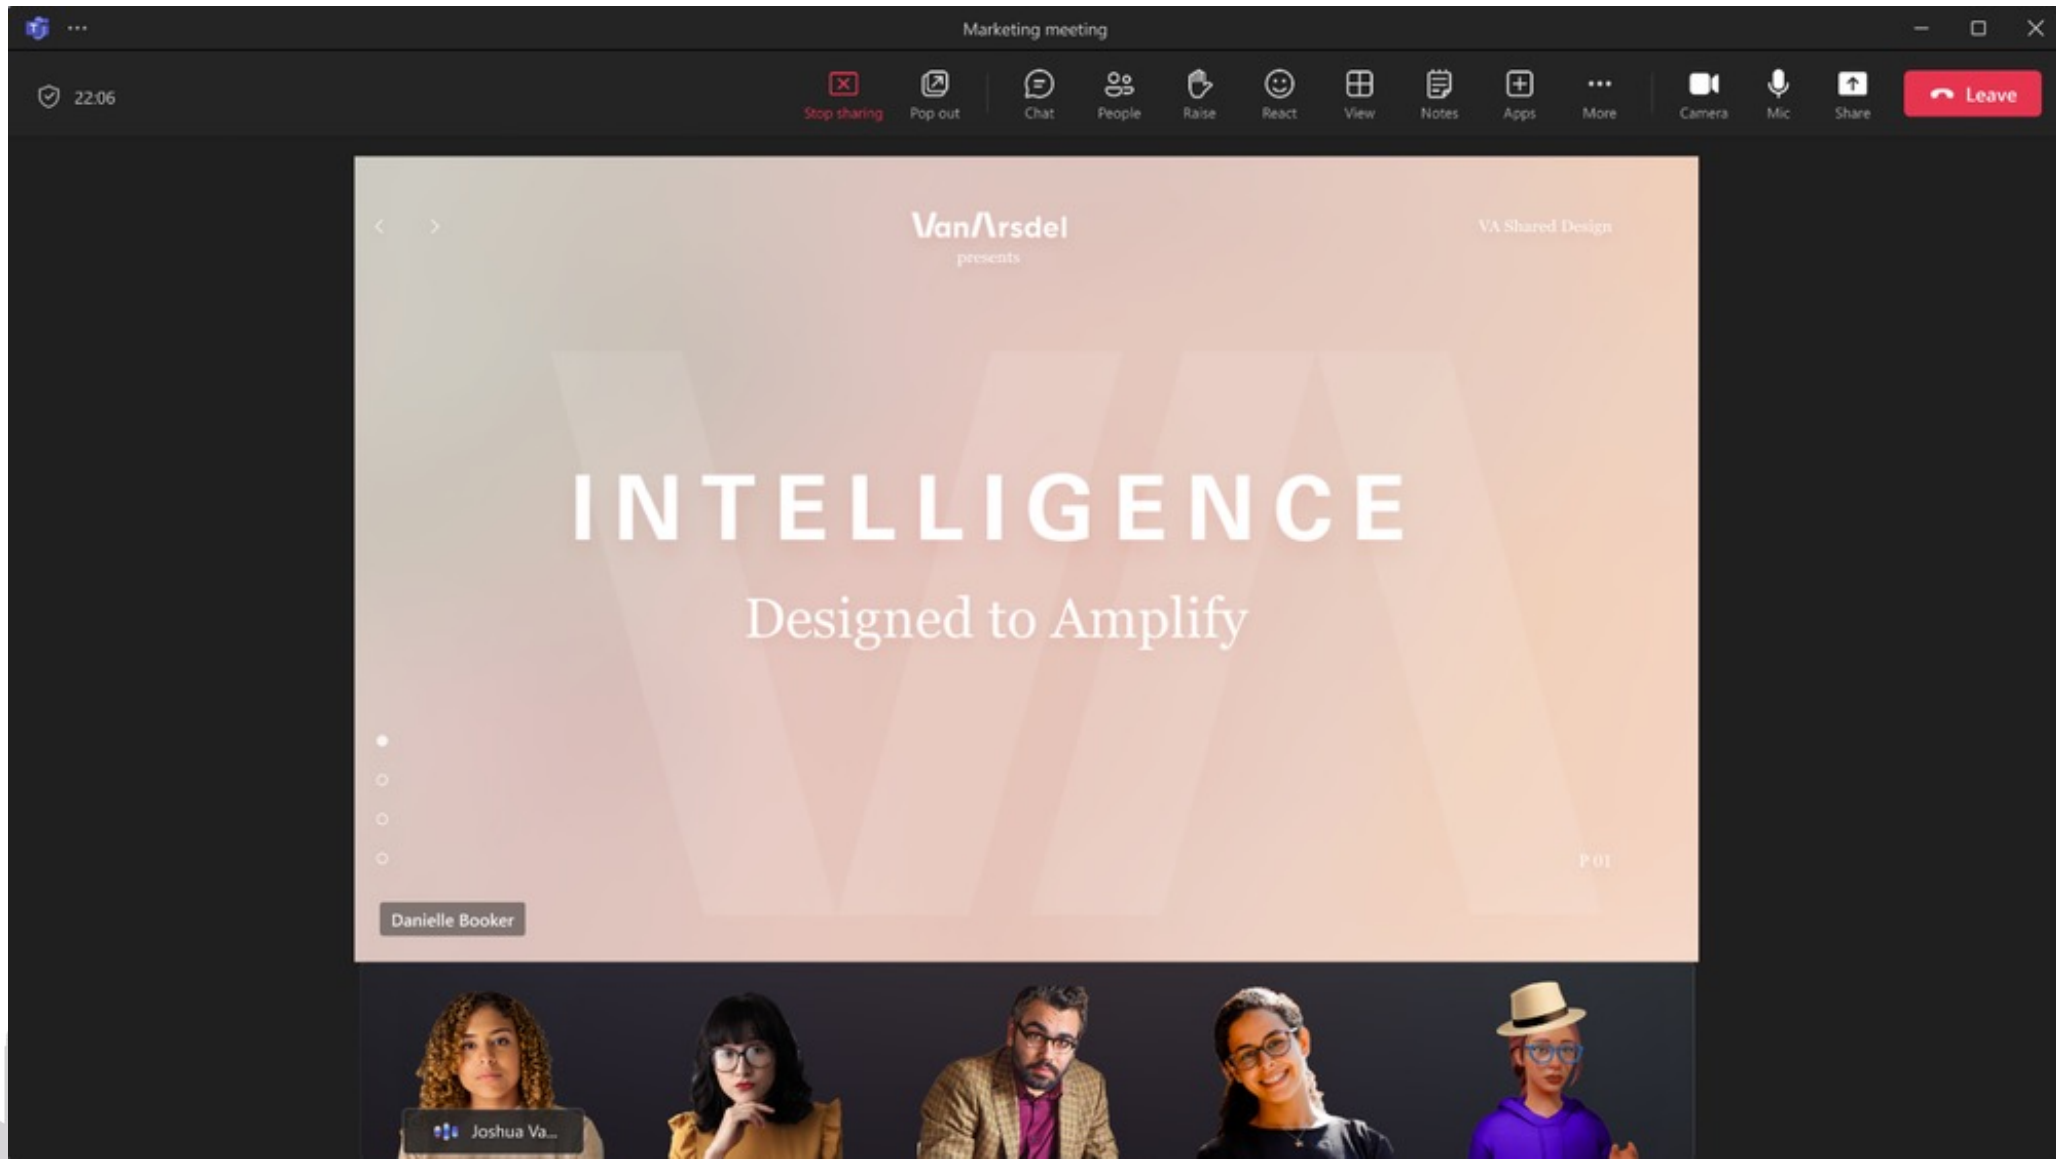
Marketing meeting

22:06

Stop sharing Pop out Chat People Raise React View Notes Apps More Camera Mic Share Leave

VanArsdel
presents

VA Shared Design

INTELLIGENCE

Designed to Amplify

P01

Danielle Booker

Joshua Va...